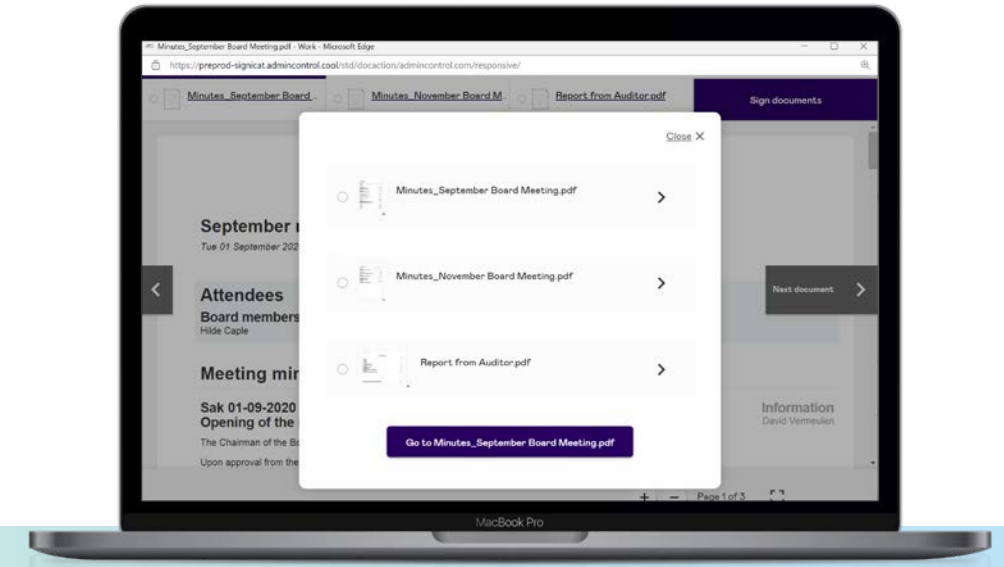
Minutes_September Board Meeting.pdf - Work - Microsoft Edge

https://preprod-signicat.admincontrol.cool/std/docaction/admincontrol.com/responsive/

Minutes_September Board...

Minutes_November Board M...

Report from Auditor.pdf

Sign documents

Close ✕

Minutes_September Board Meeting.pdf

Minutes_November Board Meeting.pdf

Report from Auditor.pdf

Go to Minutes_September Board Meeting.pdf

September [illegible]

Tue 01 September 202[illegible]

Attendees

Board members

Hilde Caple

Meeting mi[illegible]

Sak 01-09-2020

Opening of the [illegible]

The Chairman of the Bo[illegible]

Upon approval from the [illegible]

Next document

Information

David Vermeulen

+ — Page 1 of 3

MacBook Pro